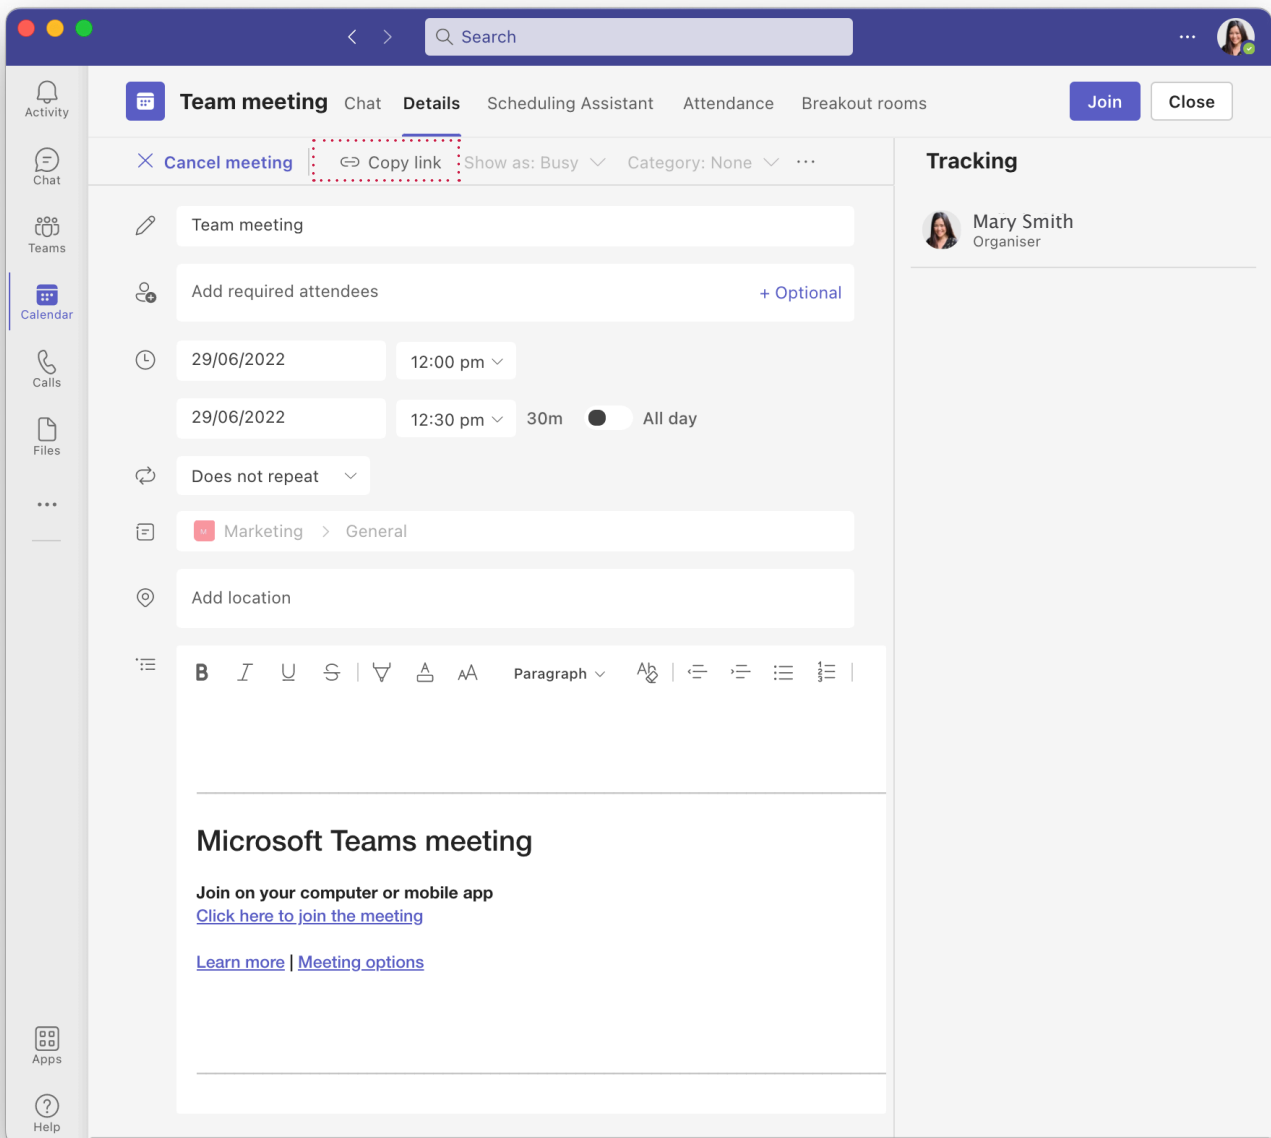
Search

Activity
Chat
Teams
Calendar
Calls
Files
...
Apps
Help

Team meeting Chat Details Scheduling Assistant Attendance Breakout rooms Join Close

Cancel meeting Copy link Show as: Busy Category: None ...

Team meeting

Add required attendees + Optional

29/06/2022 12:00 pm

29/06/2022 12:30 pm 30m All day

Does not repeat

Marketing > General

Add location

Paragraph

Microsoft Teams meeting

Join on your computer or mobile app

Click here to join the meeting

Learn more | Meeting options

Tracking

Mary Smith
Organiser